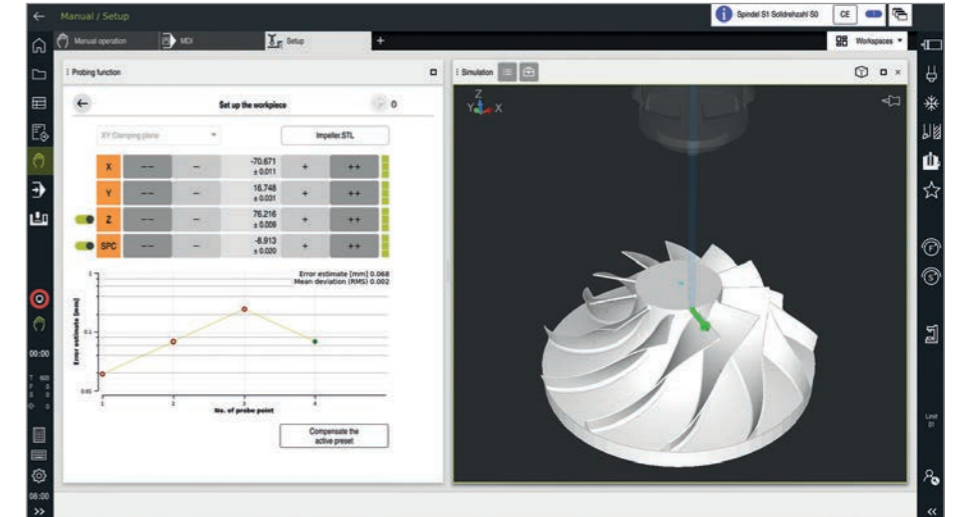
Manual / Setup

Spindel S1 Solldrehzahl S0

CE

Manual operation

MDI

Setup

+

Workspaces

Probing function

Simulation

Set up the workpiece

0

XY Clamping plane

Impeller.STL

| | | | | | |
|---|---|---|---|---|---|
| X | -- | - | -70.671 ± 0.011 | + | ++ |
| Y | -- | - | 16.748 ± 0.031 | + | ++ |
| Z | -- | - | 76.216 ± 0.009 | + | ++ |
| SPC | -- | - | -8.913 ± 0.020 | + | ++ |

Error estimate [mm] 0.068
Mean deviation (RMS) 0.002

Error estimate [mm]

1

0.1

0.05

1

2

3

4

No. of probe point

Compensate the active preset

Z

Y

X

00:00

T

F

S

08:00

Limit